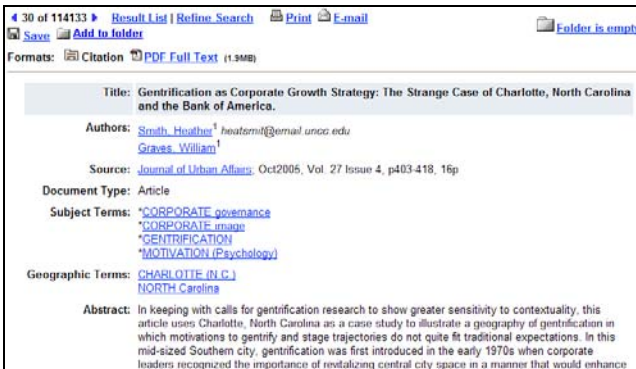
◀ 30 of 114133 ▶ Result List | Refine Search Print E-mail
Save Add to folder
Folder is empty

Formats: Citation PDF Full Text (1.9MB)

| | |
|---|---|
| Title: | Gentrification as Corporate Growth Strategy: The Strange Case of Charlotte, North Carolina and the Bank of America. |
| Authors: | Smith, Heather$^1$ heatsmit@email.uncc.edu<br>Graves, William$^1$ |
| Source: | Journal of Urban Affairs; Oct2005, Vol. 27 Issue 4, p403-418, 16p |
| Document Type: | Article |
| Subject Terms: | *CORPORATE governance<br>*CORPORATE image<br>*GENTRIFICATION<br>*MOTIVATION (Psychology) |
| Geographic Terms: | CHARLOTTE (N.C.)<br>NORTH Carolina |
| Abstract: | In keeping with calls for gentrification research to show greater sensitivity to contextuality, this article uses Charlotte, North Carolina as a case study to illustrate a geography of gentrification in which motivations to gentrify and stage trajectories do not quite fit traditional expectations. In this mid-sized Southern city, gentrification was first introduced in the early 1970s when corporate leaders recognized the importance of revitalizing central city space in a manner that would enhance |